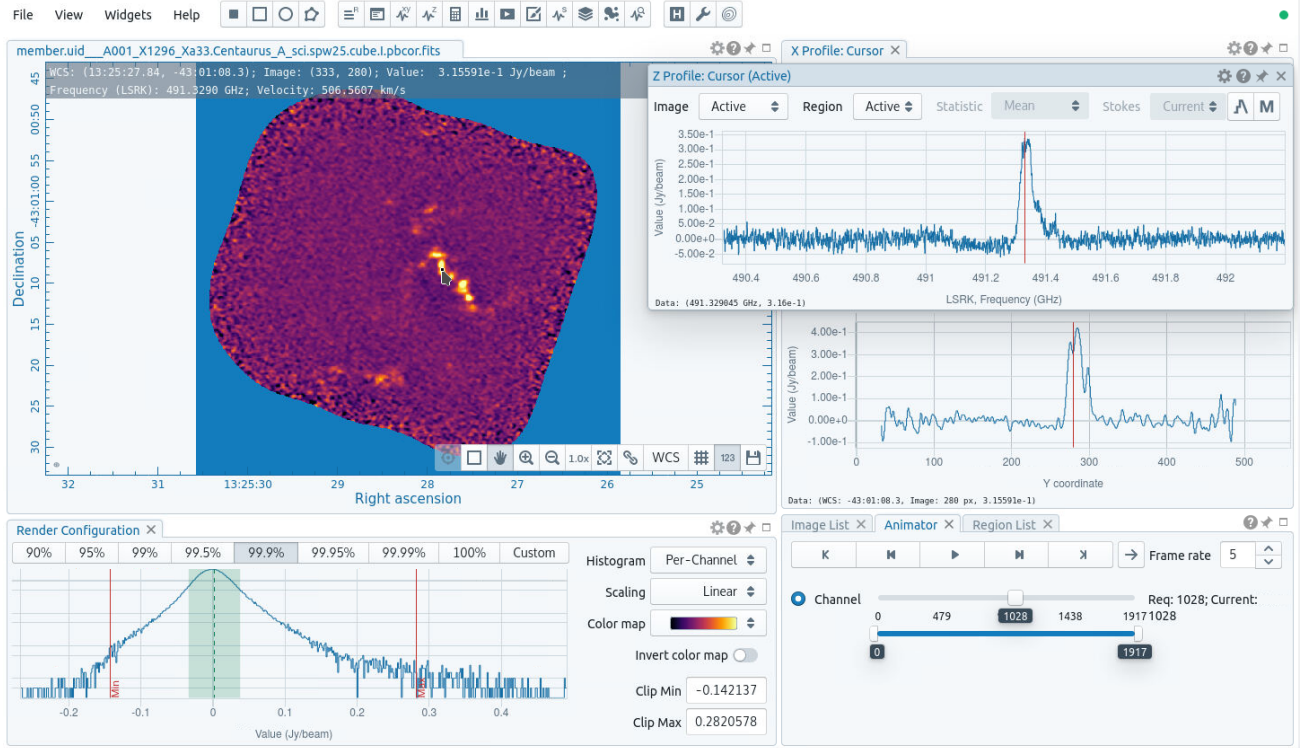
File View Widgets Help

member.uid___A001_X1296_Xa33.Centaurus_A_sci.spw25.cube.I.pbcor.fits

WCS: (13:25:27.84, -43:01:08.3); Image: (333, 280); Value: 3.15591e-1 Jy/beam ; Frequency (LSRK): 491.3290 GHz; Velocity: 506.5607 km/s

45 00:50 55 -43:01:00 05 10 15 20 25 30

Declination

32 31 13:25:30 29 28 27 26 25

Right ascension

1.0x WCS 123

X Profile: Cursor

Z Profile: Cursor (Active)

Image Active Region Active Statistic Mean Stokes Current M

3.50e-1 3.00e-1 2.50e-1 2.00e-1 1.50e-1 1.00e-1 5.00e-2 0.00e+0 -5.00e-2

Value (Jy/beam)

490.4 490.6 490.8 491 491.2 491.4 491.6 491.8 492

LSRK, Frequency (GHz)

Data: (491.329045 GHz, 3.16e-1)

4.00e-1 3.00e-1 2.00e-1 1.00e-1 0.00e+0 -1.00e-1

Value (Jy/beam)

0 100 200 300 400 500

Y coordinate

Data: (WCS: -43:01:08.3, Image: 280 px, 3.15591e-1)

Render Configuration

| 90% | 95% | 99% | 99.5% | 99.9% | 99.95% | 99.99% | 100% | Custom |
|---|---|---|---|---|---|---|---|---|

Min Max

-0.2 -0.1 0 0.1 0.2 0.3 0.4

Value (Jy/beam)

Histogram Per-Channel

Scaling Linear

Color map

Invert color map

Clip Min -0.142137

Clip Max 0.2820578

Image List Animator Region List

Frame rate 5

Channel

Req: 1028; Current: 1028

0 479 1028 1438 1917

0 1917